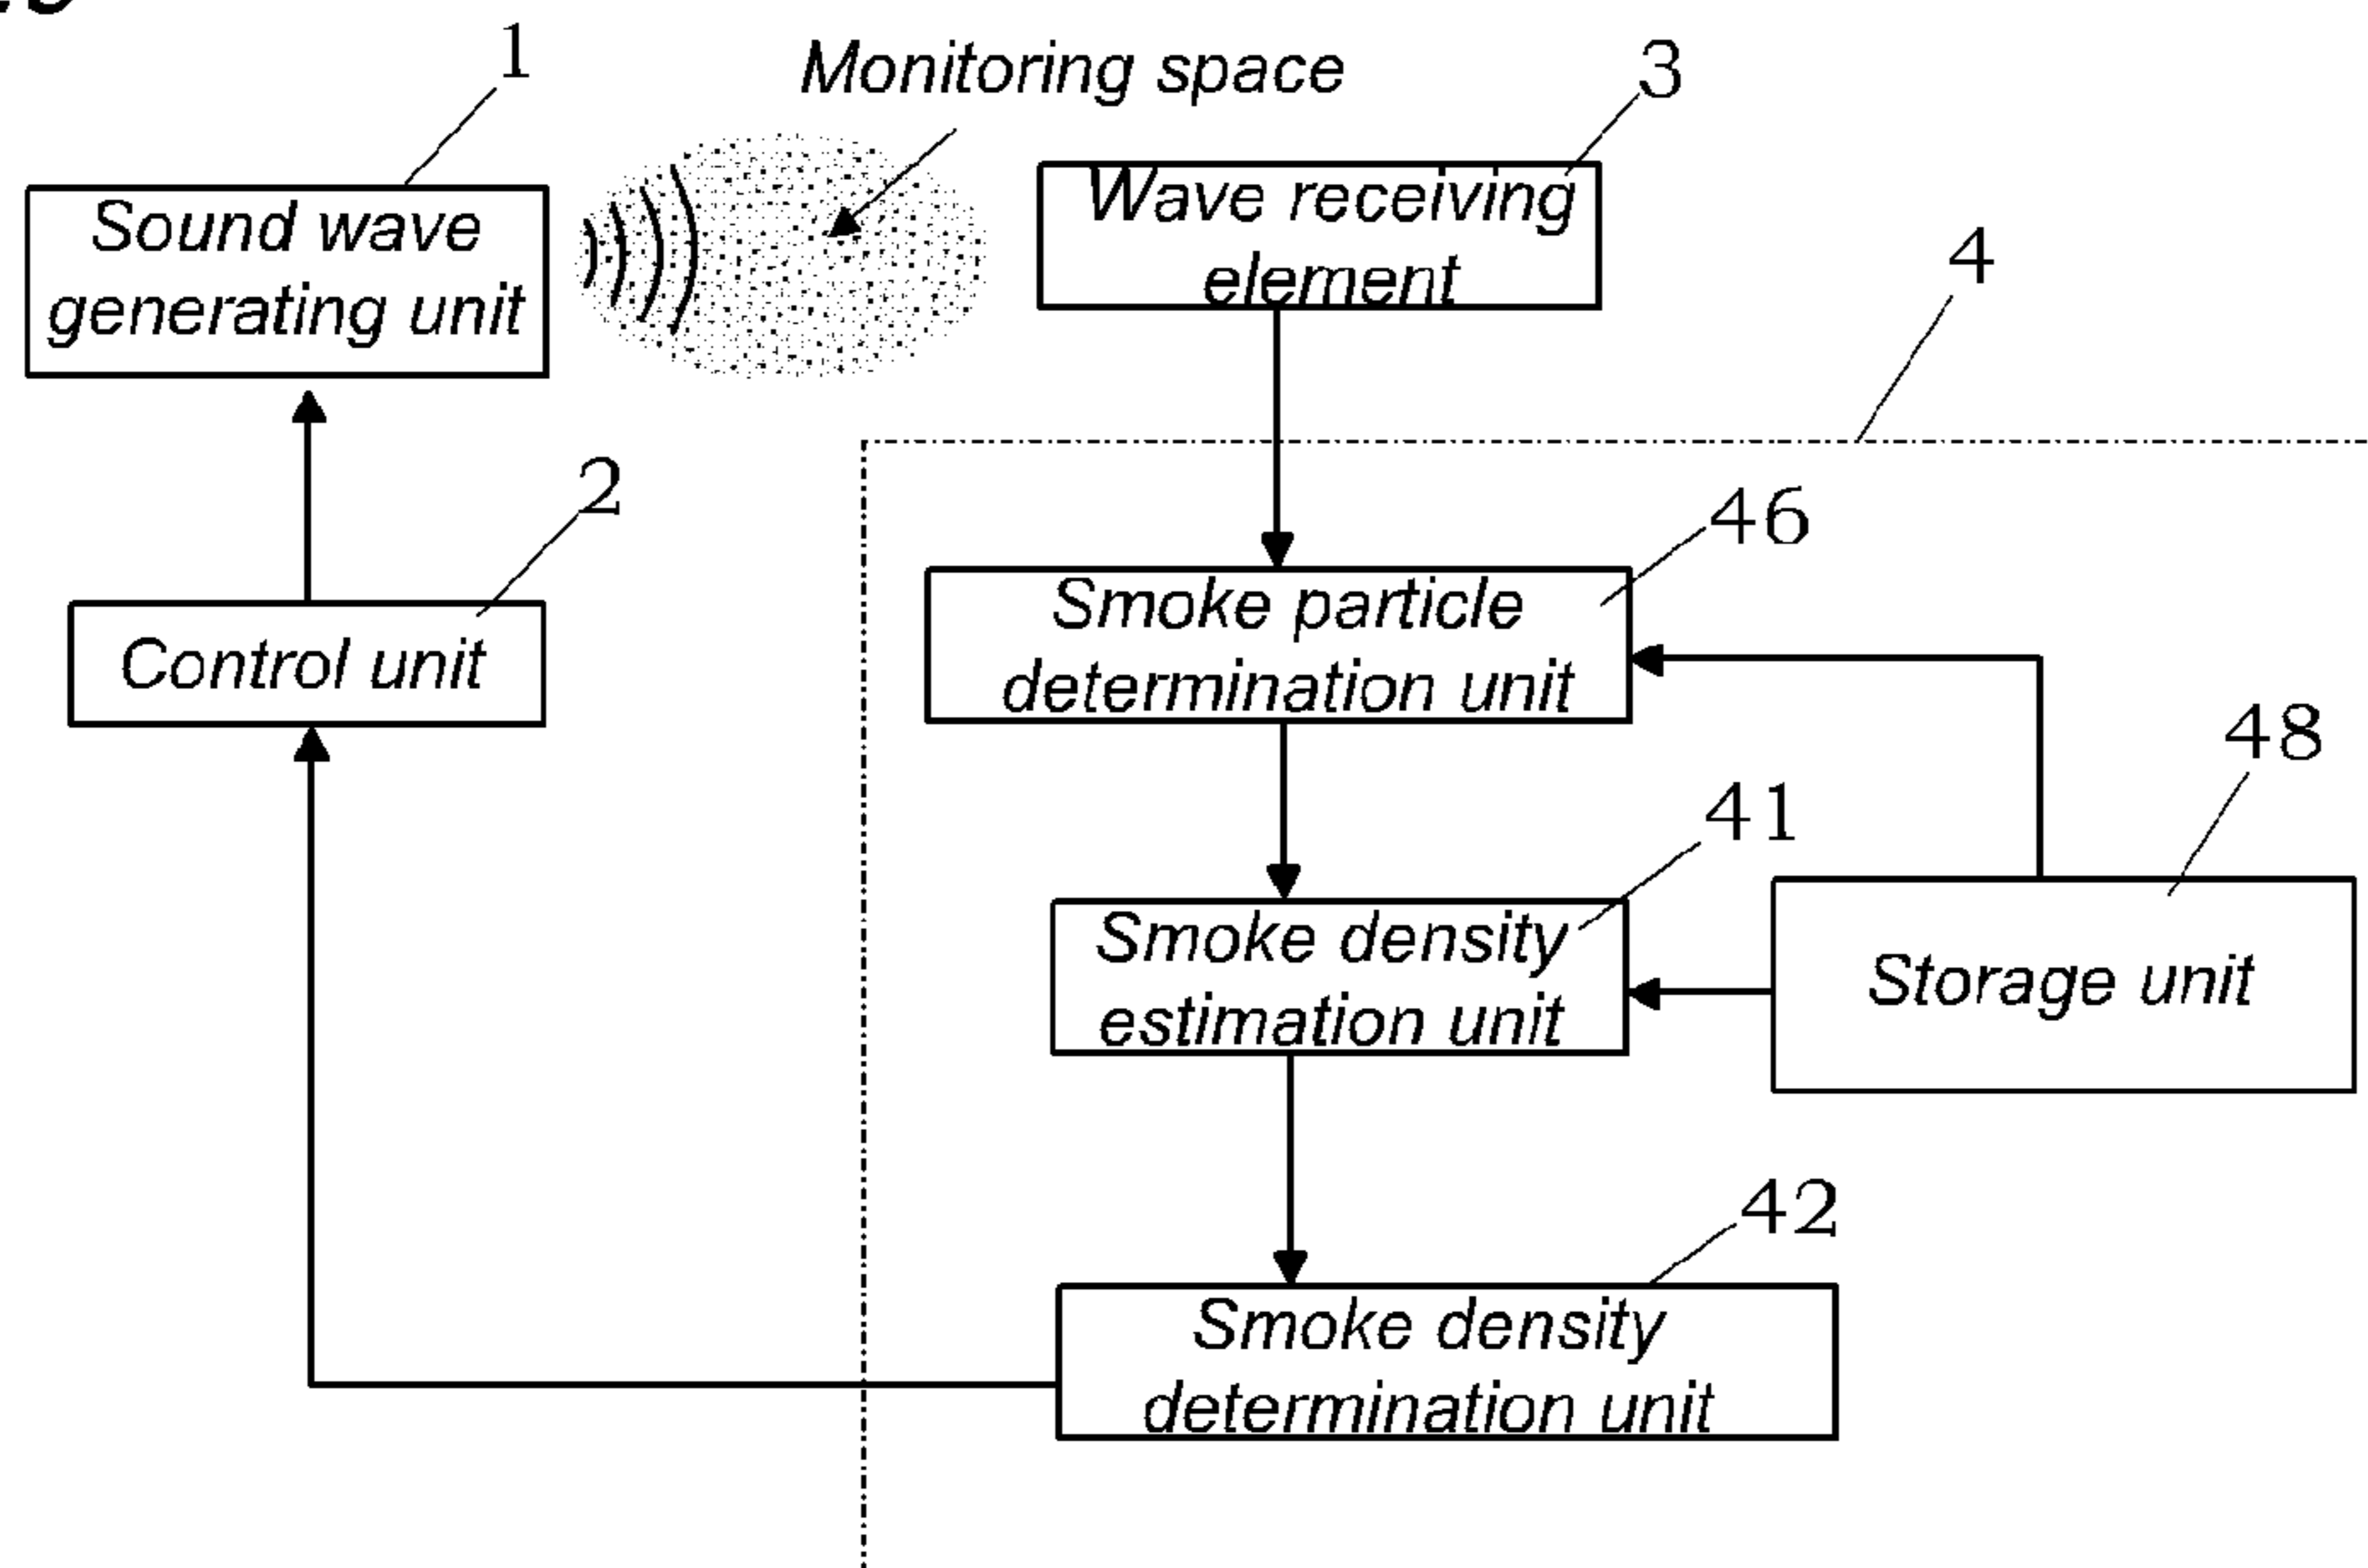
1
Sound wave generating unit

Monitoring space

3
Wave receiving element

4

2
Control unit

46
Smoke particle determination unit

48

41
Smoke density estimation unit

Storage unit

42
Smoke density determination unit